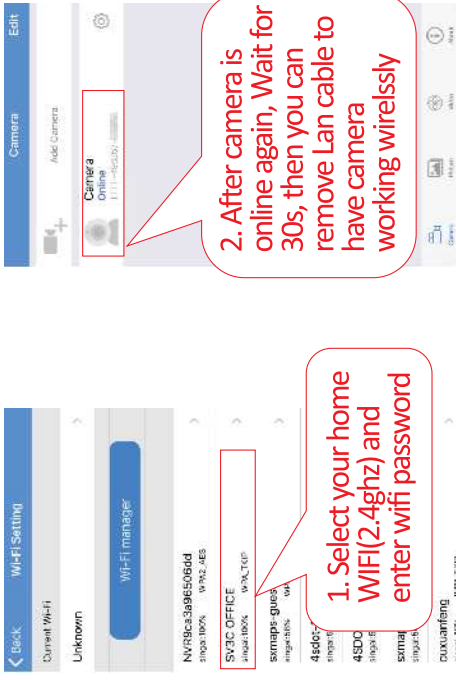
< Back Wi-Fi Setting

Current Wi-Fi

Unknown

Wi-Fi manager

NVR9ca3a96506dd
singal:100% WPA2_AES

SV3C OFFICE
singal:100% WPA_TKIP

sxmaps-gues
singal:85%

4sdc-
singal

4SDC
singal

sxmal
singal

puxuanfeng

1. Select your home WIFI(2.4ghz) and enter wifi password

Camera Edit

Add Camera

Camera
Online
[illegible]

2. After camera is online again, Wait for 30s, then you can remove Lan cable to have camera working wirelssly

Camera Picture Video About